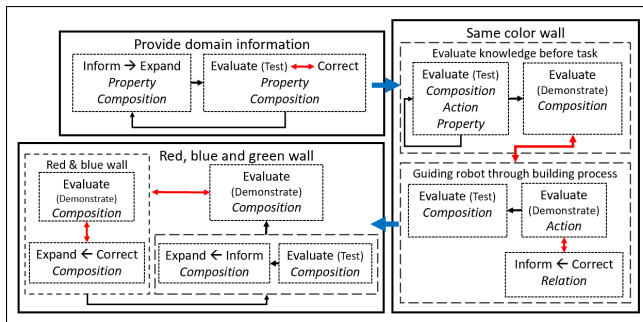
Provide domain information

Inform → Expand
*Property*
*Composition*

Evaluate (Test) ↔ Correct
*Property*
*Composition*

Same color wall

Evaluate knowledge before task

Evaluate (Test)
*Composition*
*Action*
*Property*

Evaluate
(Demonstrate)
*Composition*

Guiding robot through building process

Evaluate (Test)
*Composition*

Evaluate
(Demonstrate)
*Action*

Inform ← Correct
*Relation*

Red, blue and green wall

Red & blue wall

Evaluate
(Demonstrate)
*Composition*

Expand ← Correct
*Composition*

Evaluate
(Demonstrate)
*Composition*

Expand ← Inform
*Composition*

Evaluate (Test)
*Composition*